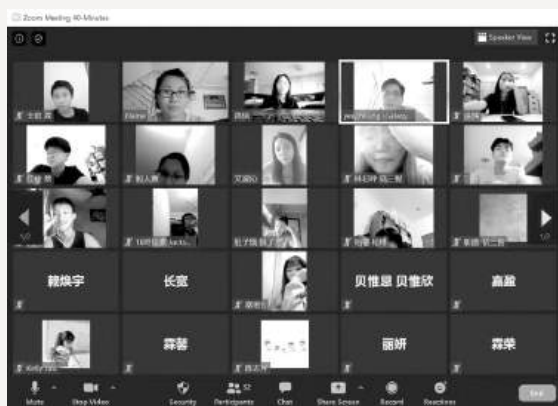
Zoom Meeting 40-Minutes

Speaker View

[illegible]

Elaine

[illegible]

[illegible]

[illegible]

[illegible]

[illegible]

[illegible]

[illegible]

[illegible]

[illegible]

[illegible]

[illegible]

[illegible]

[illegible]

赖焕宇

长宽

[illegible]

贝惟思 贝惟欣

嘉盈

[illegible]

霖馨

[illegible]

丽妍

霖荣

Mute

Stop Video

Security

Participants

Chat

Share Screen

Record

Reactions

End